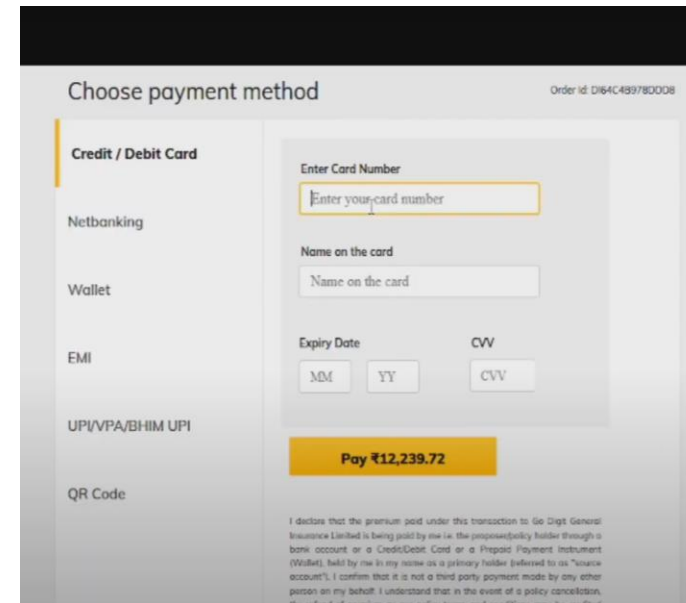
Choose payment method

Order Id: DI64C4B978DD08

Credit / Debit Card

Netbanking

Wallet

EMI

UPI/VPA/BHIM UPI

QR Code

Enter Card Number

Enter your card number

Name on the card

Name on the card

Expiry Date

CVV

MM

YY

CVV

Pay ₹12,239.72

I declare that the premium paid under this transaction to Go Digit General Insurance Limited is being paid by me i.e. the proposer/policy holder through a bank account or a Credit/Debit Card or a Prepaid Payment Instrument (Wallet), held by me in my name as a primary holder (referred to as "source account"). I confirm that it is not a third party payment made by any other person on my behalf. I understand that in the event of a policy cancellation, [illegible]